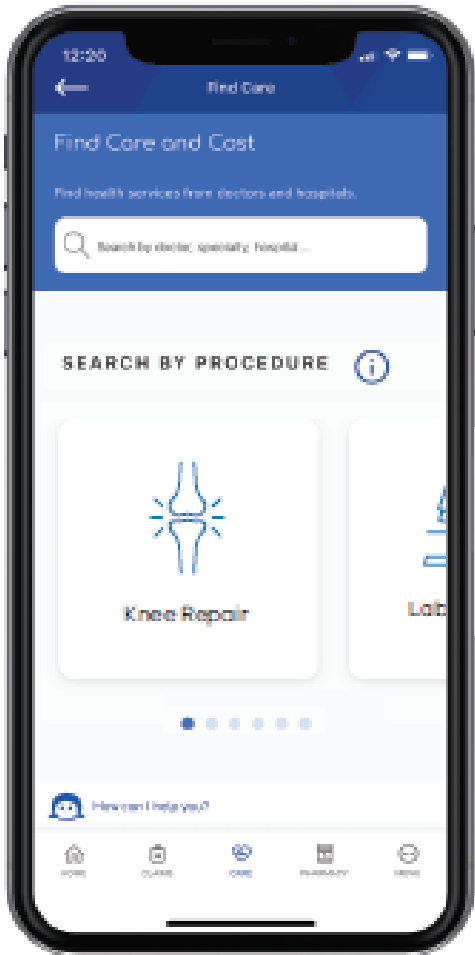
12:20

Find Care

Find Care and Cost

Find health services from doctors and hospitals.

Search by doctor, specialty, hospital...

SEARCH BY PROCEDURE

Knee Repair

Lab

How can I help you?

HOME CLAIMS CARE PHARMACY MENU